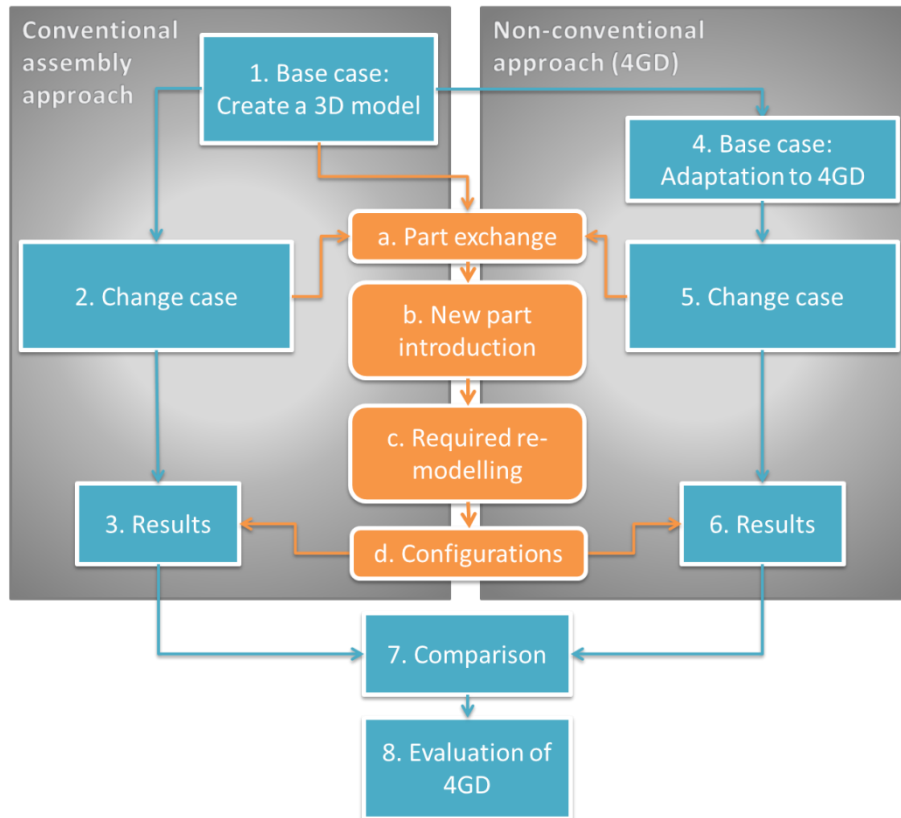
Conventional assembly approach

Non-conventional approach (4GD)

1. Base case: Create a 3D model

4. Base case: Adaptation to 4GD

a. Part exchange

2. Change case

b. New part introduction

5. Change case

c. Required re-modelling

3. Results

d. Configurations

6. Results

7. Comparison

8. Evaluation of 4GD